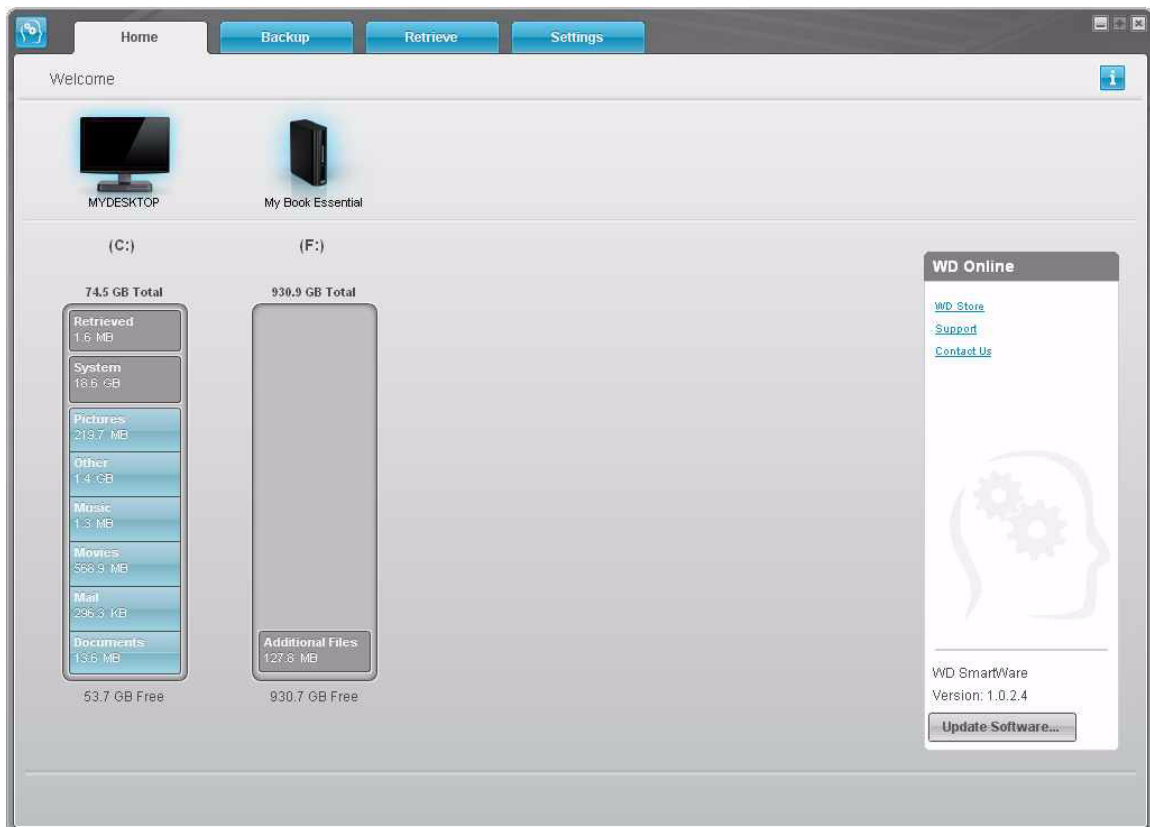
Home
Backup
Retrieve
Settings

Welcome

MYDESKTOP
My Book Essential

(C:)
74.5 GB Total
Retrieved
1.6 MB
System
18.6 GB
Pictures
219.7 MB
Other
1.4 GB
Music
1.3 MB
Movies
568.9 MB
Mail
296.3 KB
Documents
13.6 MB
53.7 GB Free

(F:)
930.9 GB Total
Additional Files
127.8 MB
930.7 GB Free

WD Online
WD Store
Support
Contact Us

WD SmartWare
Version: 1.0.2.4
Update Software...